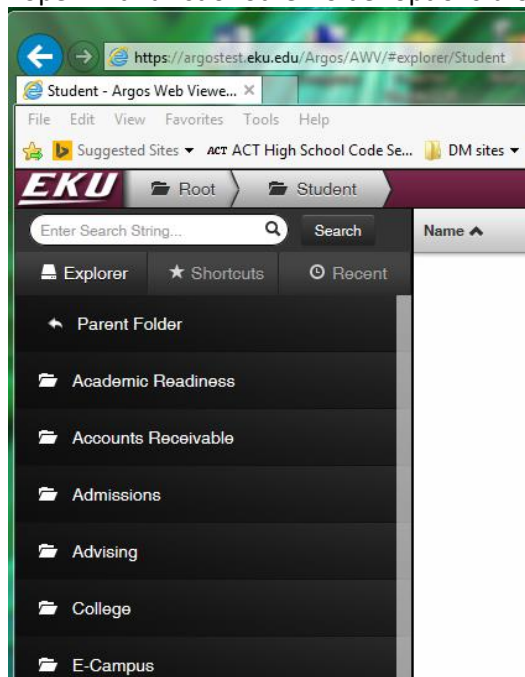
https://argostest.eku.edu/Argos/AWV/#explorer/Student

Student - Argos Web Viewe... ×

File Edit View Favorites Tools Help

Suggested Sites ▾ ACT ACT High School Code Se... DM sites ▾

EKU Root Student

Enter Search String... Search

Name

Explorer Shortcuts Recent

Parent Folder

Academic Readiness

Accounts Receivable

Admissions

Advising

College

E-Campus